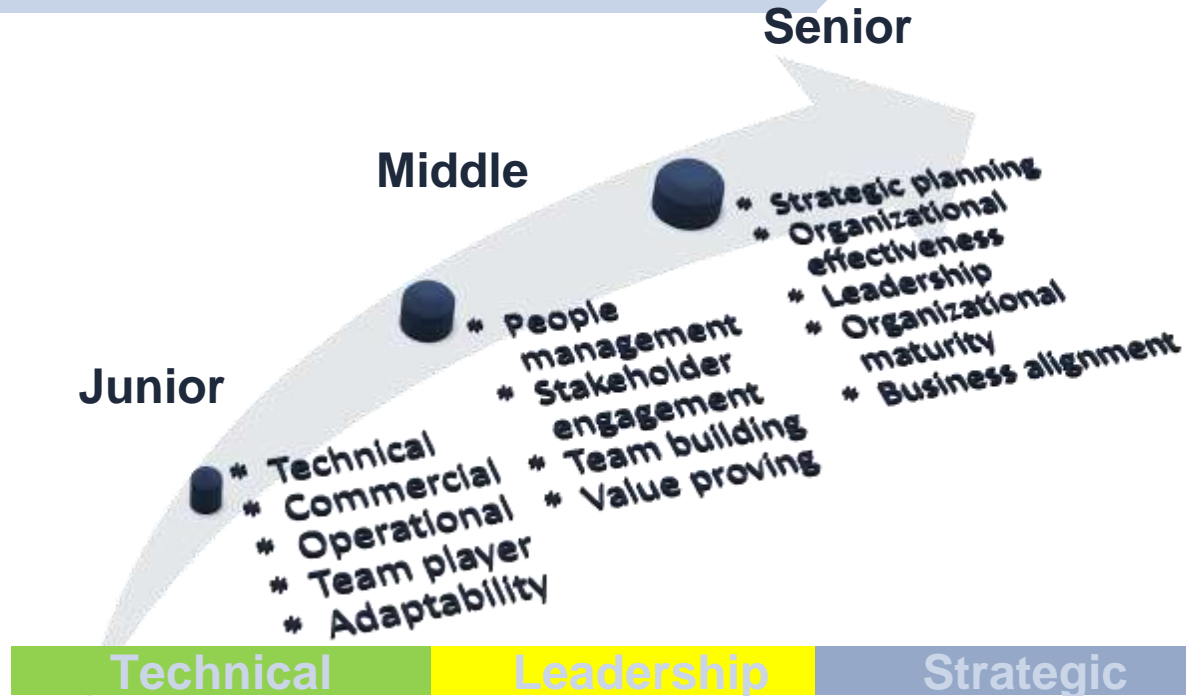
Senior

Middle

Junior

* Technical
* Commercial
* Operational
* Team player
* Adaptability

* People management
* Stakeholder engagement
* Team building
* Value proving

* Strategic planning
* Organizational effectiveness
* Leadership
* Organizational maturity
* Business alignment

Technical

Leadership

Strategic